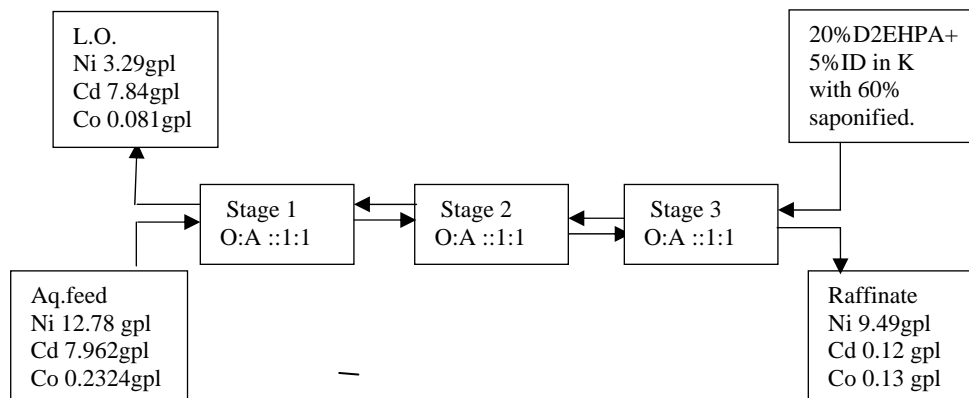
L.O.
Ni 3.29gpl
Cd 7.84gpl
Co 0.081gpl

20%D2EHPA+ 5%ID in K with 60% saponified.

Stage 1
O:A ::1:1

Stage 2
O:A ::1:1

Stage 3
O:A ::1:1

Aq.feed
Ni 12.78 gpl
Cd 7.962gpl
Co 0.2324gpl

Raffinate
Ni 9.49gpl
Cd 0.12 gpl
Co 0.13 gpl